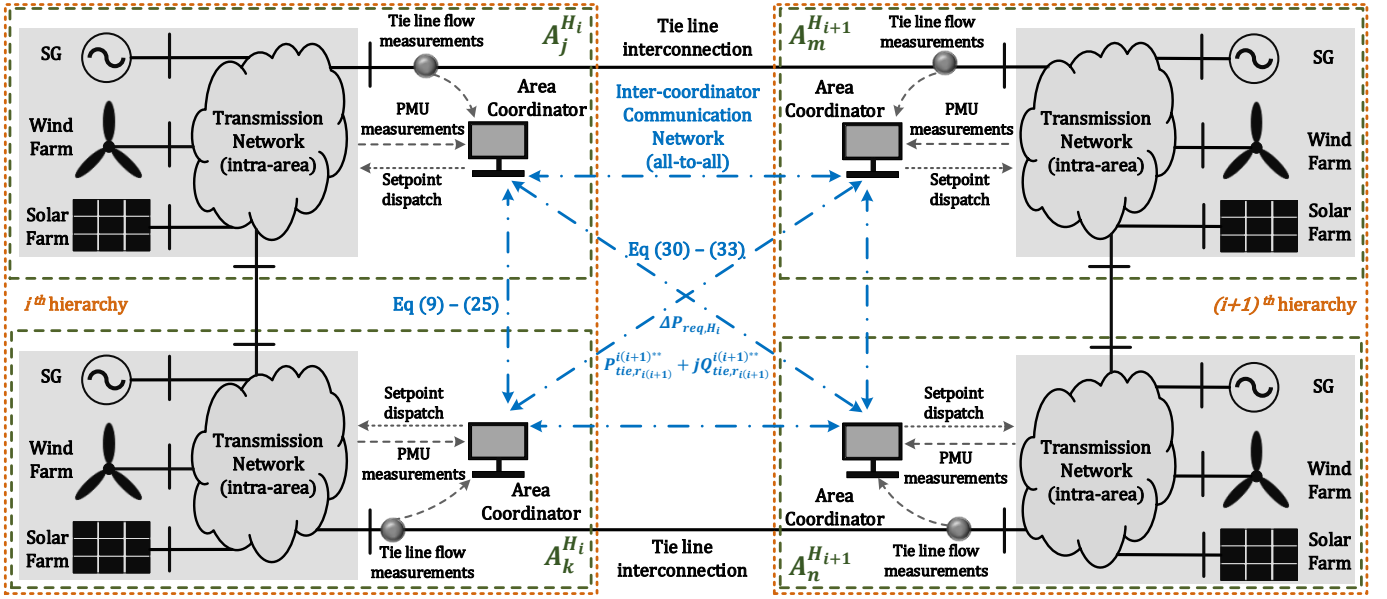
SG

Wind Farm

Solar Farm

Transmission Network (intra-area)

Tie line flow measurements

$A_j^{H_i}$

PMU measurements

Setpoint dispatch

Area Coordinator

Tie line interconnection

Inter-coordinator Communication Network (all-to-all)

$A_m^{H_{i+1}}$

Tie line flow measurements

Area Coordinator

PMU measurements

Setpoint dispatch

Transmission Network (intra-area)

SG

Wind Farm

Solar Farm

Eq (30) – (33)

$i^{th}$ hierarchy

Eq (9) – (25)

$\Delta P_{req,H_i}$

$P_{tie,r_{i(i+1)}}^{i(i+1)^{**}} + jQ_{tie,r_{i(i+1)}}^{i(i+1)^{**}}$

(i+1) $^{th}$ hierarchy

SG

Wind Farm

Solar Farm

Transmission Network (intra-area)

Setpoint dispatch

PMU measurements

Area Coordinator

Tie line flow measurements

$A_k^{H_i}$

Tie line interconnection

Setpoint dispatch

PMU measurements

Area Coordinator

Tie line flow measurements

$A_n^{H_{i+1}}$

Transmission Network (intra-area)

SG

Wind Farm

Solar Farm